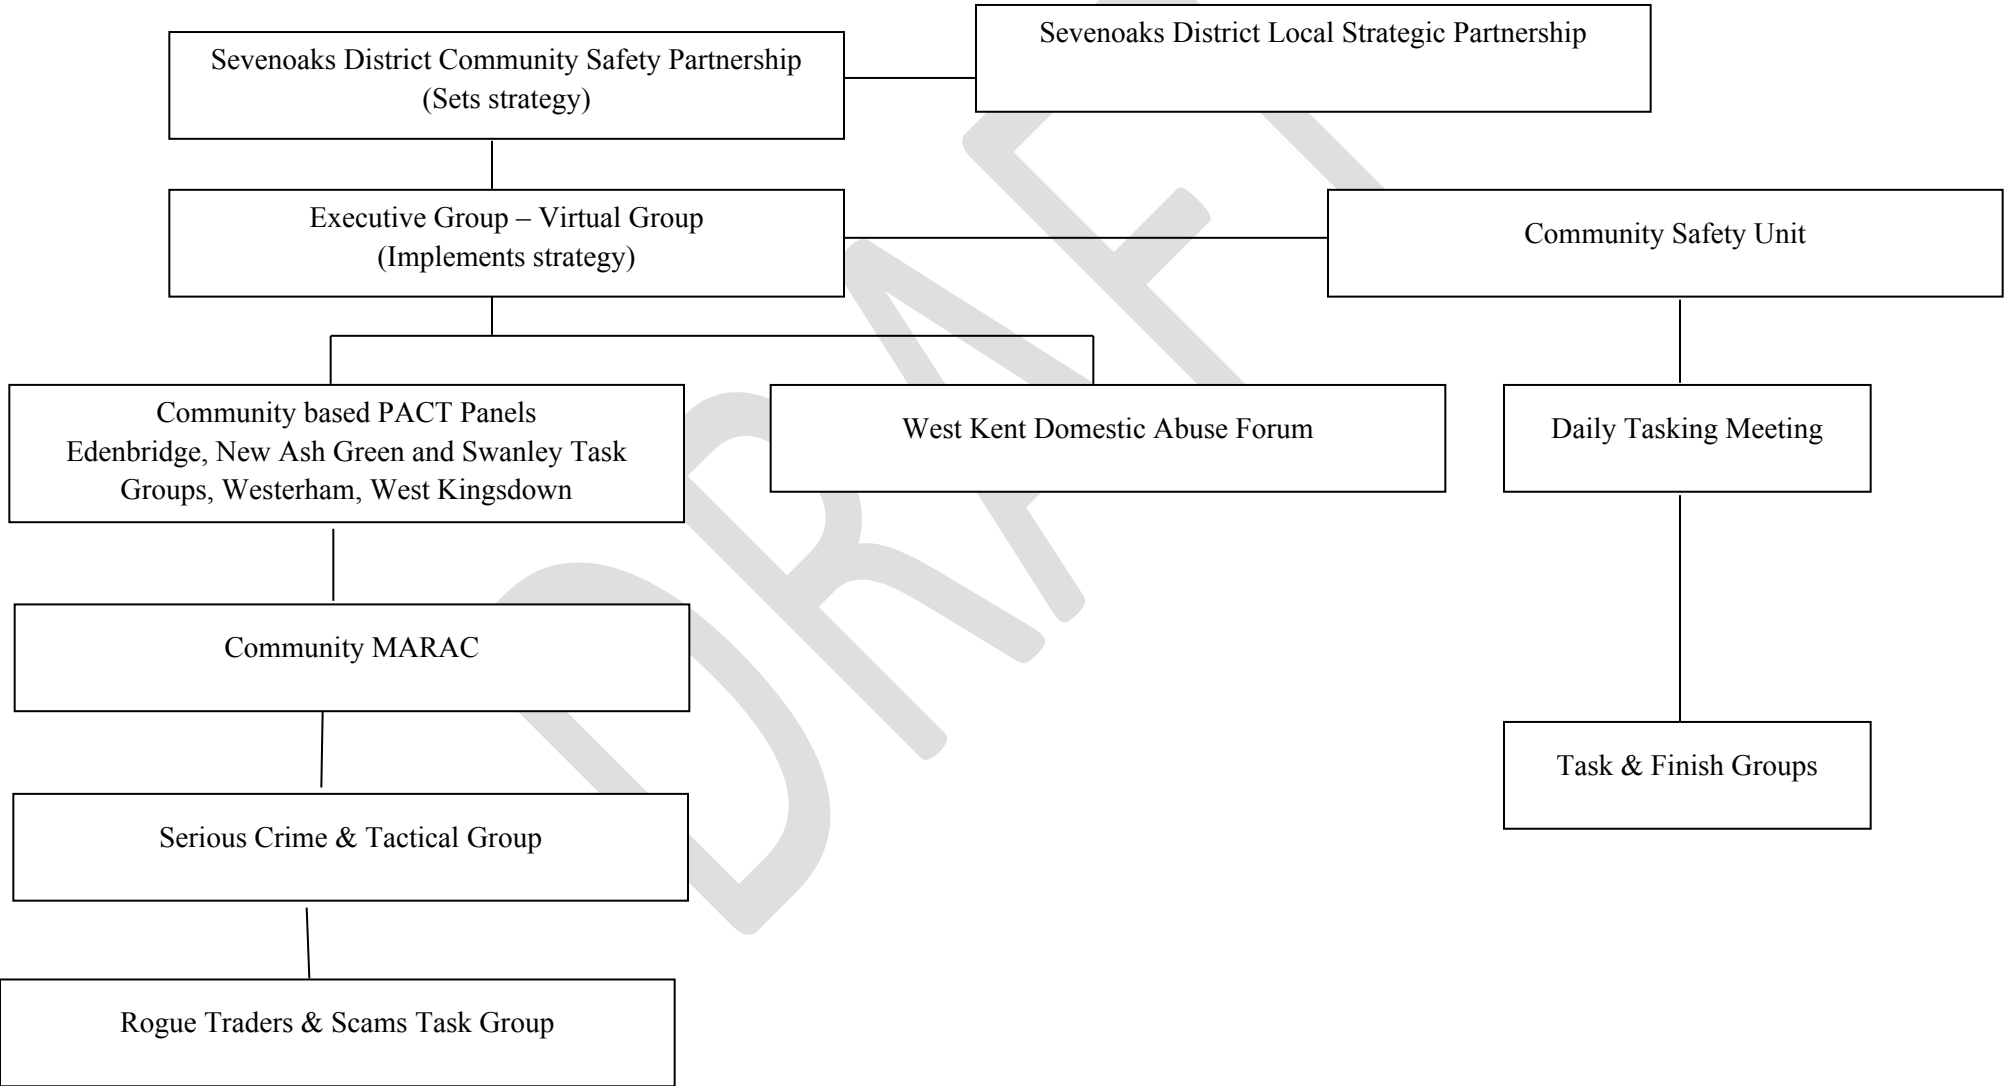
Sevenoaks District Community Safety Partnership
(Sets strategy)

Sevenoaks District Local Strategic Partnership

Executive Group – Virtual Group
(Implements strategy)

Community Safety Unit

Community based PACT Panels
Edenbridge, New Ash Green and Swanley Task Groups, Westerham, West Kingsdown

West Kent Domestic Abuse Forum

Daily Tasking Meeting

Community MARAC

Task & Finish Groups

Serious Crime & Tactical Group

Rogue Traders & Scams Task Group

DRAFT